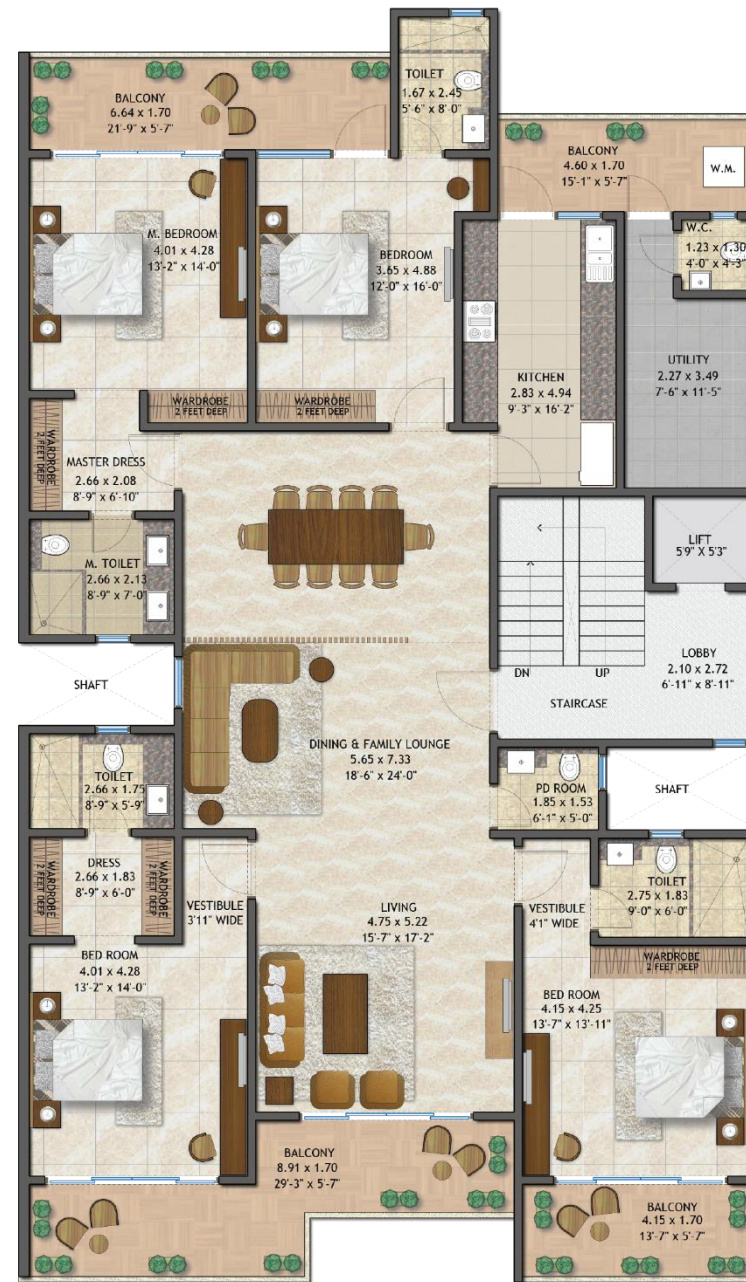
BALCONY
6.64 x 1.70
21'-9" x 5'-7"

TOILET
1.67 x 2.45
5' 6" x 8' 0"

BALCONY
4.60 x 1.70
15'-1" x 5'-7"

W.M.

W.C.
1.23 x 1.30
4'-0" x 4'-3"

M. BEDROOM
4.01 x 4.28
13'-2" x 14'-0"

BEDROOM
3.65 x 4.88
12'-0" x 16'-0"

KITCHEN
2.83 x 4.94
9'-3" x 16'-2"

UTILITY
2.27 x 3.49
7'-6" x 11'-5"

WARDROBE
2 FEET DEEP

WARDROBE
2 FEET DEEP

WARDROBE
2 FEET DEEP

MASTER DRESS
2.66 x 2.08
8'-9" x 6'-10"

M. TOILET
2.66 x 2.13
8'-9" x 7'-0"

LIFT
5'9" X 5'3"

SHAFT

DN

UP

LOBBY
2.10 x 2.72
6'-11" x 8'-11"

STAIRCASE

DINING & FAMILY LOUNGE
5.65 x 7.33
18'-6" x 24'-0"

TOILET
2.66 x 1.75
8'-9" x 5'-9"

PD ROOM
1.85 x 1.53
6'-1" x 5'-0"

SHAFT

DRESS
2.66 x 1.83
8'-9" x 6'-0"

WARDROBE
2 FEET DEEP

WARDROBE
2 FEET DEEP

VESTIBULE
3'11" WIDE

LIVING
4.75 x 5.22
15'-7" x 17'-2"

VESTIBULE
4'1" WIDE

TOILET
2.75 x 1.83
9'-0" x 6'-0"

WARDROBE
2 FEET DEEP

BED ROOM
4.01 x 4.28
13'-2" x 14'-0"

BED ROOM
4.15 x 4.25
13'-7" x 13'-11"

BALCONY
8.91 x 1.70
29'-3" x 5'-7"

BALCONY
4.15 x 1.70
13'-7" x 5'-7"